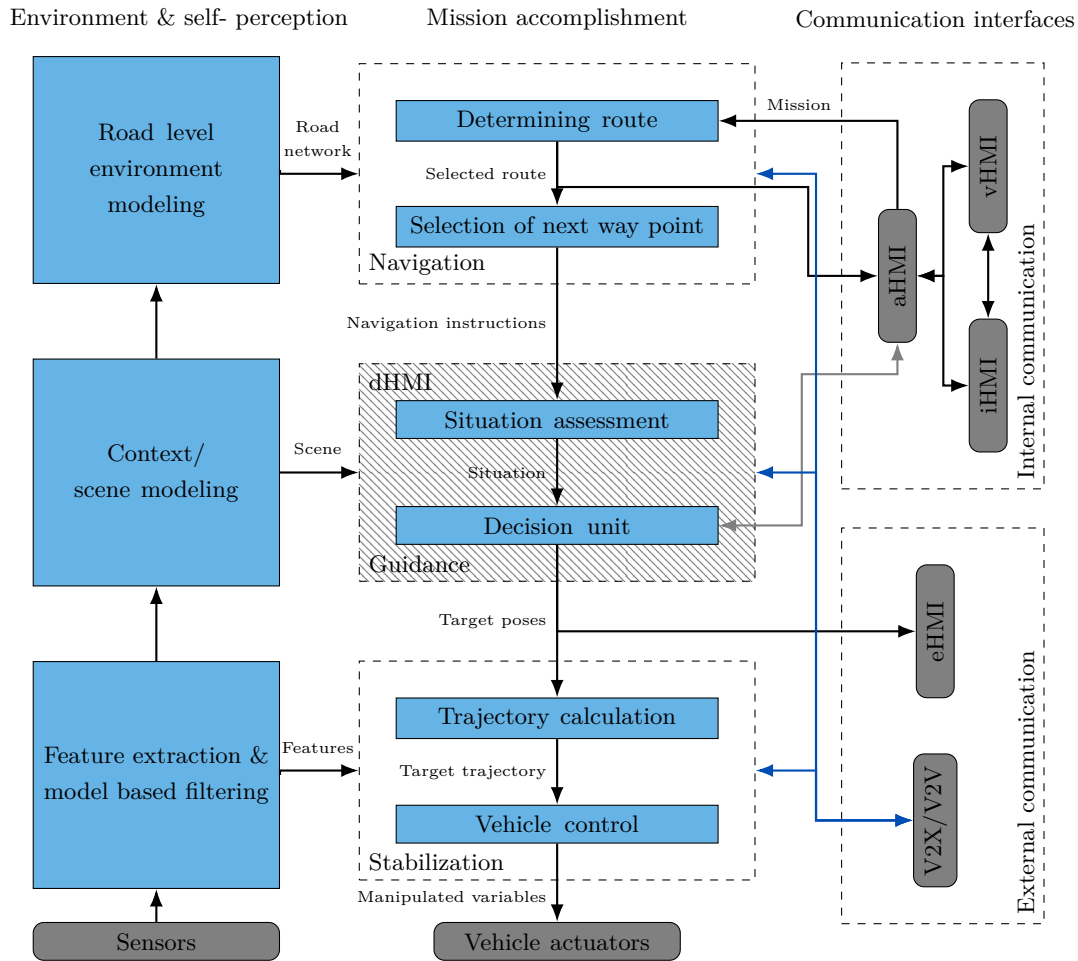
Environment & self- perception

Mission accomplishment

Communication interfaces

Road level environment modeling

Road network

Determining route

Mission

Selected route

Selection of next way point

Navigation

vHMI

aHMI

iHMI

Internal communication

Navigation instructions

Context/ scene modeling

Scene

dHMI

Situation assessment

Situation

Decision unit

Guidance

Target poses

eHMI

Feature extraction & model based filtering

Features

Trajectory calculation

Target trajectory

Vehicle control

Stabilization

V2X/V2V

External communication

Manipulated variables

Sensors

Vehicle actuators